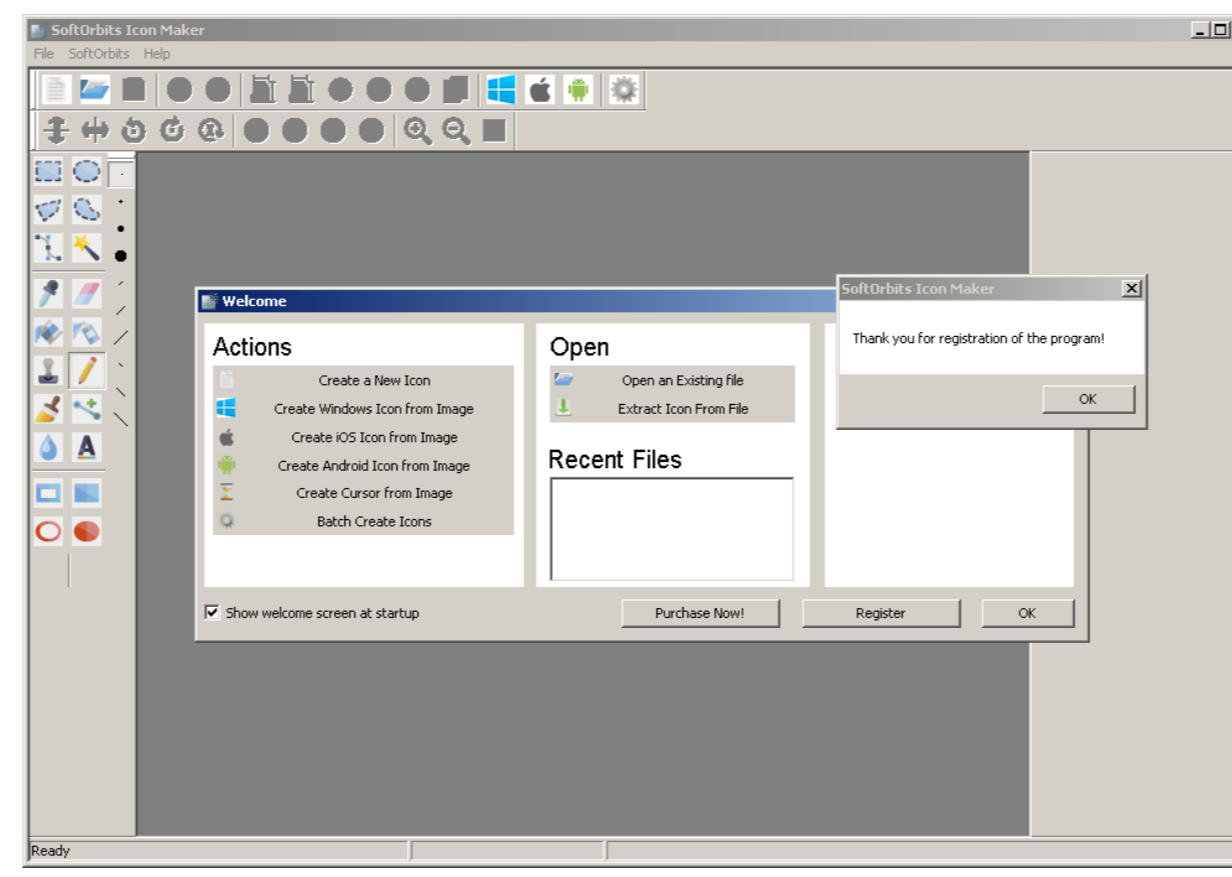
SoftOrbits Icon Maker

File SoftOrbits Help

A

Welcome

Actions

Create a New Icon

Create Windows Icon from Image

Create iOS Icon from Image

Create Android Icon from Image

Create Cursor from Image

Batch Create Icons

Open

Open an Existing file

Extract Icon From File

Recent Files

Show welcome screen at startup

Purchase Now!

Register

OK

SoftOrbits Icon Maker

Thank you for registration of the program!

OK

Ready